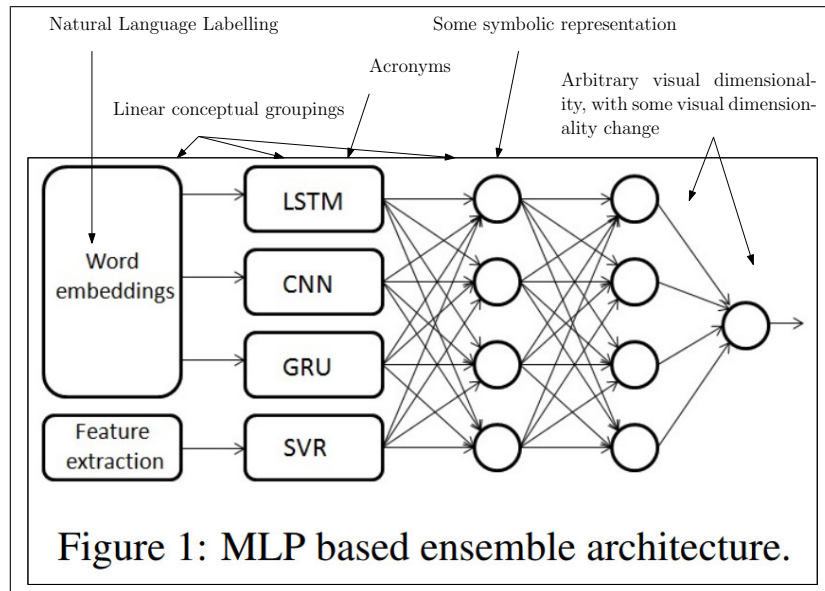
Natural Language Labelling

Some symbolic representation

Acronyms

Arbitrary visual dimensionality, with some visual dimensionality change

Linear conceptual groupings

Word embeddings

Feature extraction

LSTM

CNN

GRU

SVR

Figure 1: MLP based ensemble architecture.